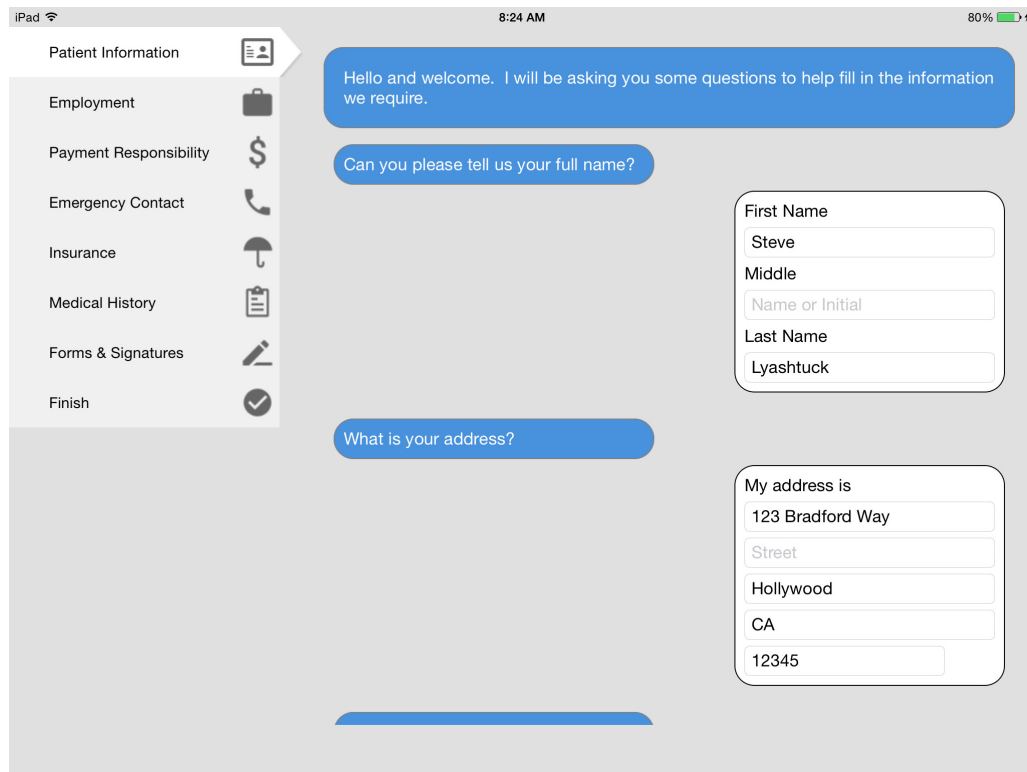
iPad
8:24 AM
80%

Patient Information
Employment
Payment Responsibility
Emergency Contact
Insurance
Medical History
Forms & Signatures
Finish

Hello and welcome. I will be asking you some questions to help fill in the information we require.

Can you please tell us your full name?

First Name
Steve
Middle
Name or Initial
Last Name
Lyashtuck

What is your address?

My address is
123 Bradford Way
Street
Hollywood
CA
12345